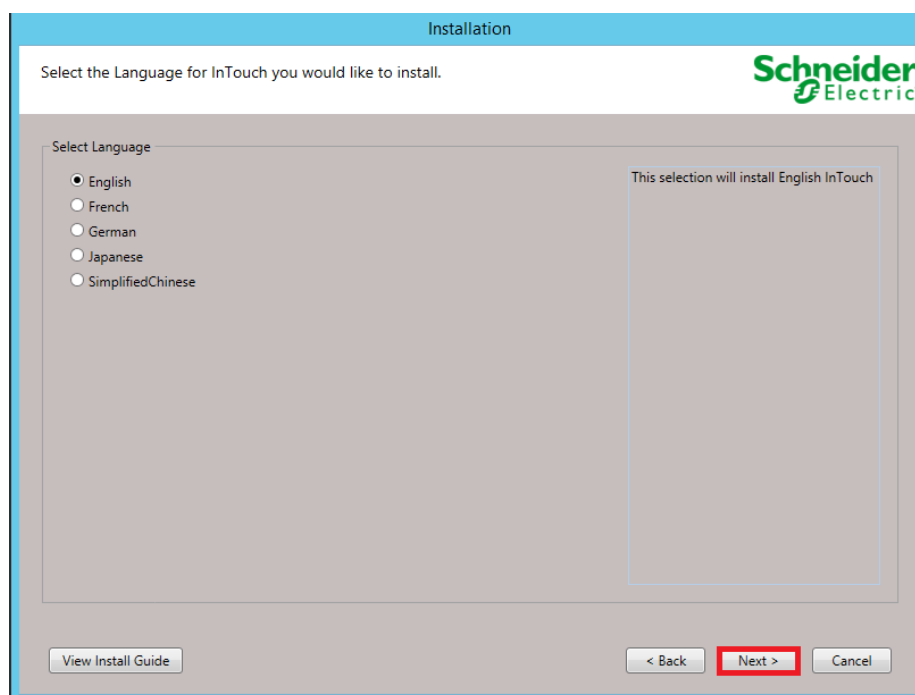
Installation

Select the Language for InTouch you would like to install.

Schneider Electric

Select Language

English
French
German
Japanese
SimplifiedChinese

This selection will install English InTouch

View Install Guide

< Back

Next >

Cancel